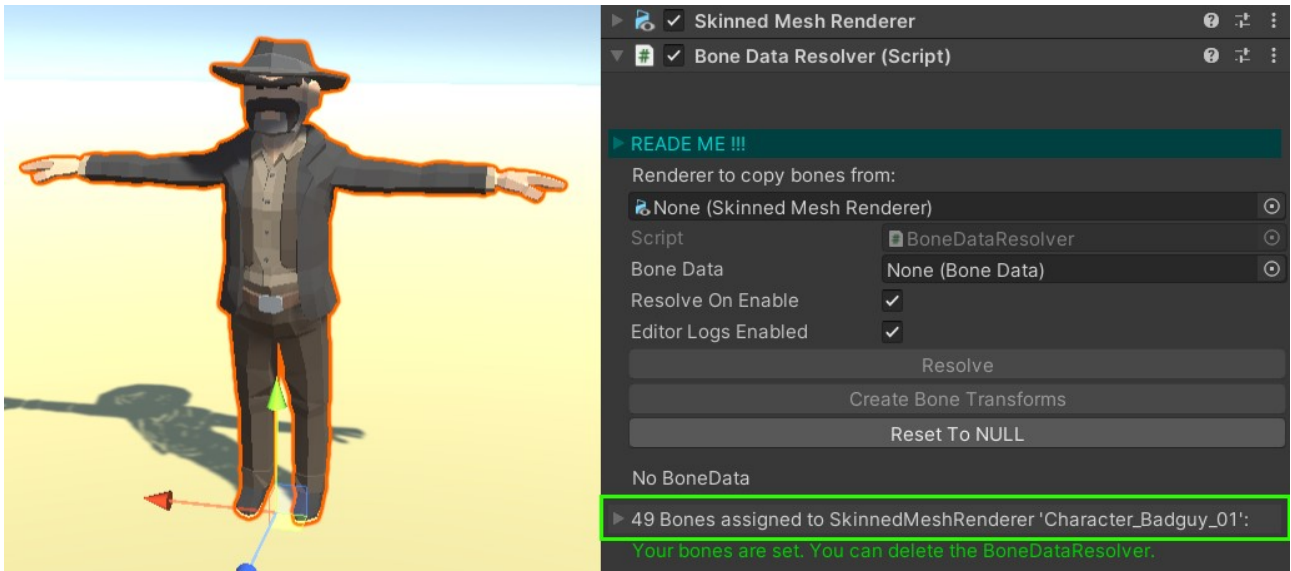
Skinned Mesh Renderer

Bone Data Resolver (Script)

READE ME !!!

Renderer to copy bones from:

None (Skinned Mesh Renderer)

| Script | BoneDataResolver |
|---|---|
| Bone Data | None (Bone Data) |
| Resolve On Enable | ✓ |
| Editor Logs Enabled | ✓ |

Resolve

Create Bone Transforms

Reset To NULL

No BoneData

49 Bones assigned to SkinnedMeshRenderer 'Character_Badguy_01':

Your bones are set. You can delete the BoneDataResolver.